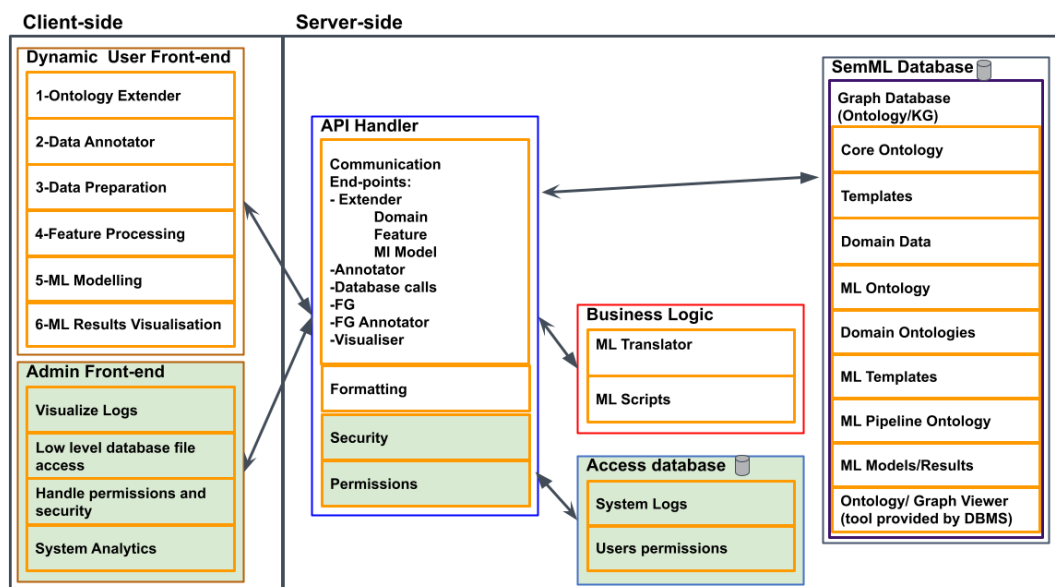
Client-side

Dynamic User Front-end

1-Ontology Extender

2-Data Annotator

3-Data Preparation

4-Feature Processing

5-ML Modelling

6-ML Results Visualisation

Admin Front-end

Visualize Logs

Low level database file access

Handle permissions and security

System Analytics

Server-side

API Handler

Communication End-points:
- Extender
Domain
Feature
Ml Model
-Annotator
-Database calls
-FG
-FG Annotator
-Visualiser

Formatting

Security

Permissions

Business Logic

ML Translator

ML Scripts

Access database

System Logs

Users permissions

SemML Database

Graph Database (Ontology/KG)

Core Ontology

Templates

Domain Data

ML Ontology

Domain Ontologies

ML Templates

ML Pipeline Ontology

ML Models/Results

Ontology/ Graph Viewer (tool provided by DBMS)